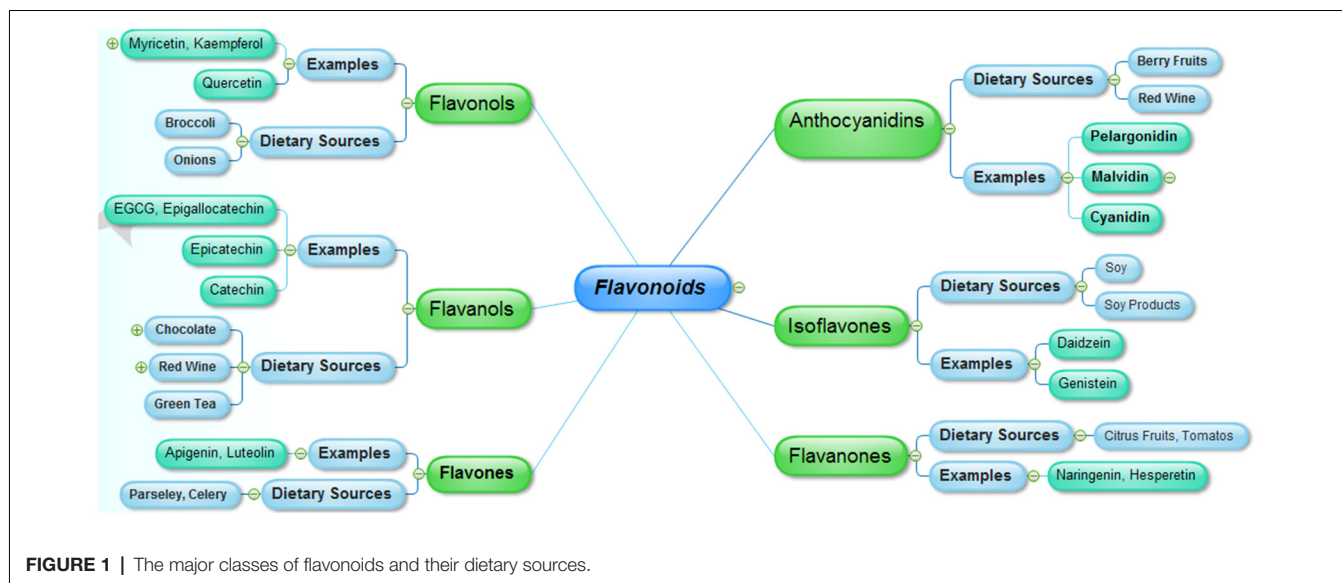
Flavonoids

Flavonols
Examples
Myricetin, Kaempferol
Quercetin
Dietary Sources
Broccoli
Onions

Flavanols
Examples
EGCG, Epigallocatechin
Epicatechin
Catechin
Dietary Sources
Chocolate
Red Wine
Green Tea

Flavones
Examples
Apigenin, Luteolin
Dietary Sources
Parseley, Celery

Anthocyanidins
Dietary Sources
Berry Fruits
Red Wine
Examples
Pelargonidin
Malvidin
Cyanidin

Isoflavones
Dietary Sources
Soy
Soy Products
Examples
Daidzein
Genistein

Flavanones
Dietary Sources
Citrus Fruits, Tomatos
Examples
Naringenin, Hesperetin

FIGURE 1 | The major classes of flavonoids and their dietary sources.